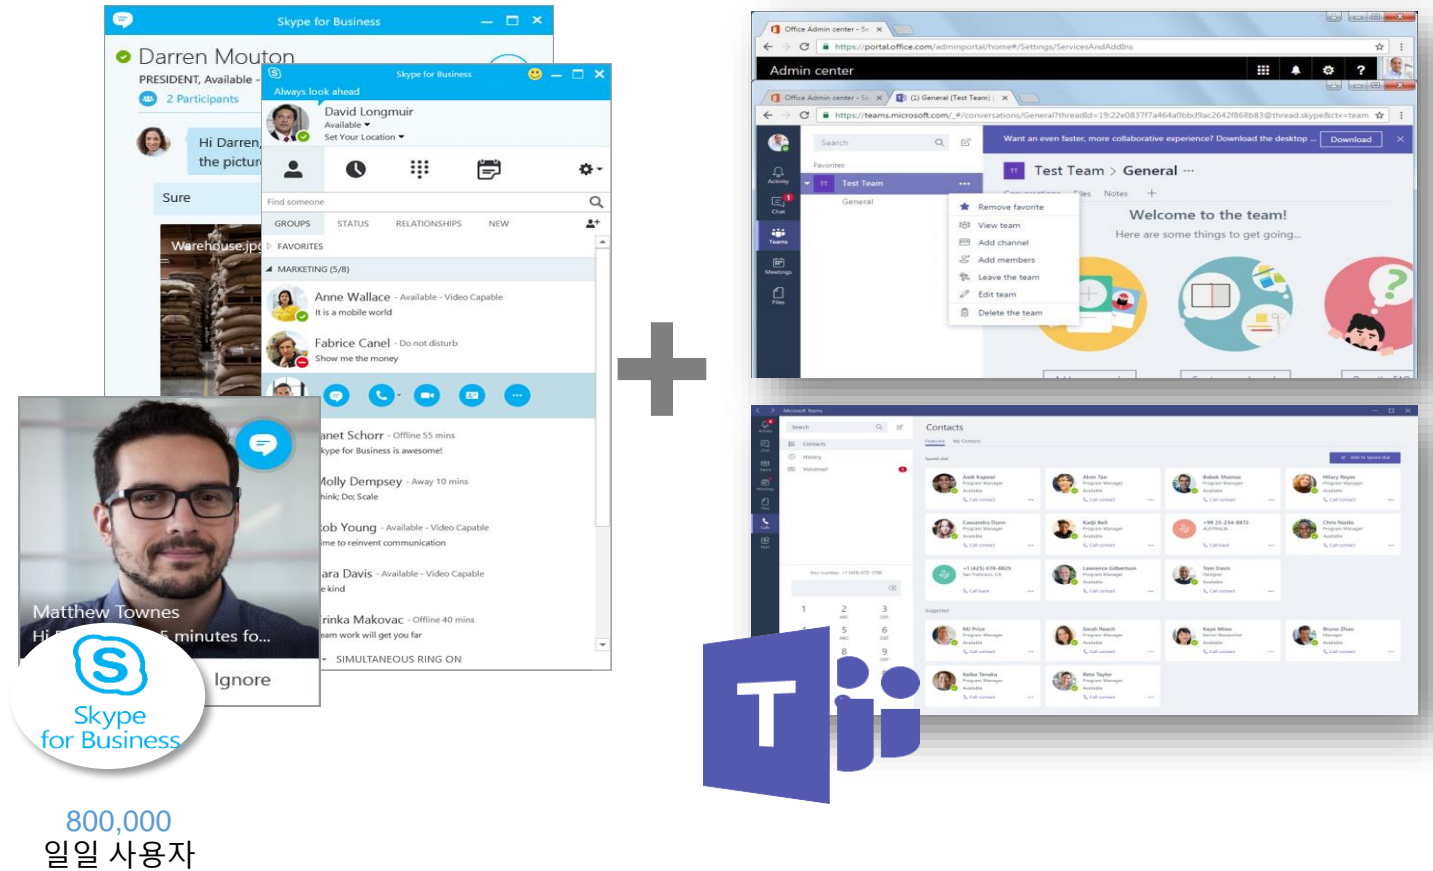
Skype for Business

Darren Mouton
PRESIDENT, Available
2 Participants

Hi Darren, the pictur

Sure

Warehouse.jp

Skype for Business
Always look ahead
David Longmuir
Available
Set Your Location

Find someone
GROUPS STATUS RELATIONSHIPS NEW
FAVORITES
MARKETING (5/8)
Anne Wallace - Available - Video Capable
It is a mobile world
Fabrice Canel - Do not disturb
Show me the money
anet Schorr - Offline 55 mins
kype for Business is awesome!
Molly Dempsey - Away 10 mins
hink; Do; Scale
ob Young - Available - Video Capable
me to reinvent communication
ara Davis - Available - Video Capable
e kind
rinka Makovac - Offline 40 mins
eam work will get you far
SIMULTANEOUS RING ON

Matthew Townes
Hi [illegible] minutes fo...
Ignore

Skype for Business

800,000
일일 사용자

Office Admin center
https://portal.office.com/adminportal/home#/Settings/ServicesAndAddIns
Admin center

Office Admin center
(1) General (Test Team)
https://teams.microsoft.com/_#/conversations/General?threadId=19:22e0837f7a464a0bbd9ac2642f868b83@thread.skype&ctx=team
Search
Want an even faster, more collaborative experience? Download the desktop ...
Download
Favorites
Test Team
General
Test Team > General
Conversations Files Notes
Remove favorite
View team
Add channel
Add members
Leave the team
Edit team
Delete the team
Welcome to the team!
Here are some things to get going...
Activity
Chat
Teams
Meetings
Files

Microsoft Teams
Search
Contacts
History
Voicemail
Contacts
Favorites My Contacts
Speed dial
Add to Speed dial
Suggested